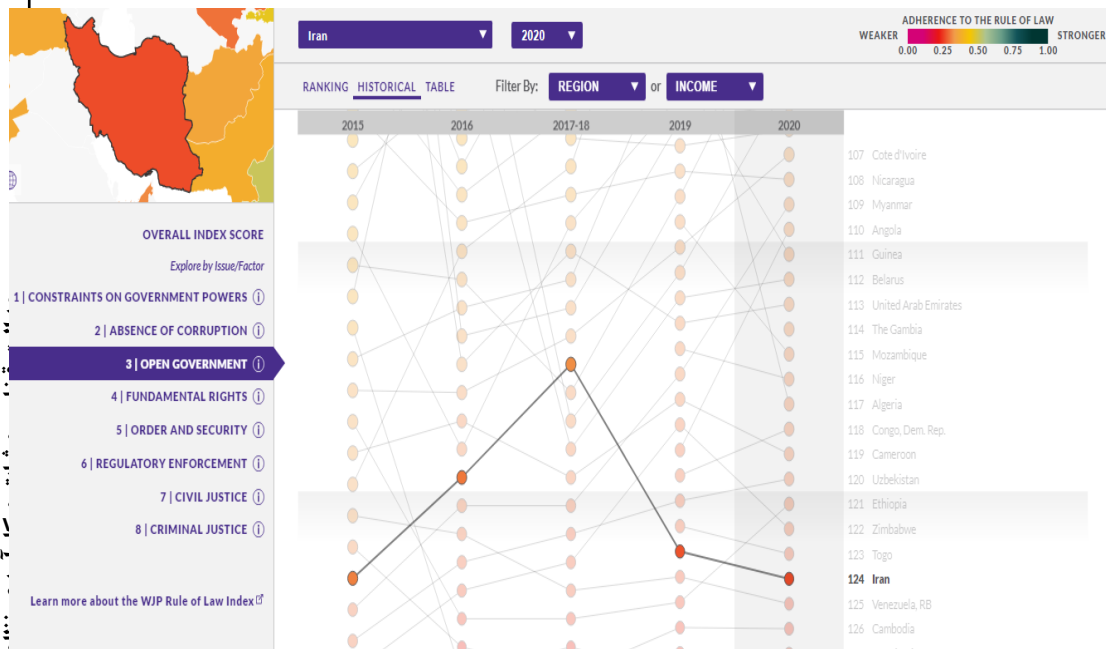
Iran ▼
2020 ▼

ADHERENCE TO THE RULE OF LAW
WEAKER 0.00 0.25 0.50 0.75 1.00 STRONGER

RANKING HISTORICAL TABLE
Filter By: REGION ▼ or INCOME ▼

OVERALL INDEX SCORE
Explore by Issue/Factor
1 | CONSTRAINTS ON GOVERNMENT POWERS ⓘ
2 | ABSENCE OF CORRUPTION ⓘ
3 | OPEN GOVERNMENT ⓘ
4 | FUNDAMENTAL RIGHTS ⓘ
5 | ORDER AND SECURITY ⓘ
6 | REGULATORY ENFORCEMENT ⓘ
7 | CIVIL JUSTICE ⓘ
8 | CRIMINAL JUSTICE ⓘ

Learn more about the WJP Rule of Law Index

2015 2016 2017-18 2019 2020

107 Cote d'Ivoire
108 Nicaragua
109 Myanmar
110 Angola
111 Guinea
112 Belarus
113 United Arab Emirates
114 The Gambia
115 Mozambique
116 Niger
117 Algeria
118 Congo, Dem. Rep.
119 Cameroon
120 Uzbekistan
121 Ethiopia
122 Zimbabwe
123 Togo
124 Iran
125 Venezuela, RB
126 Cambodia